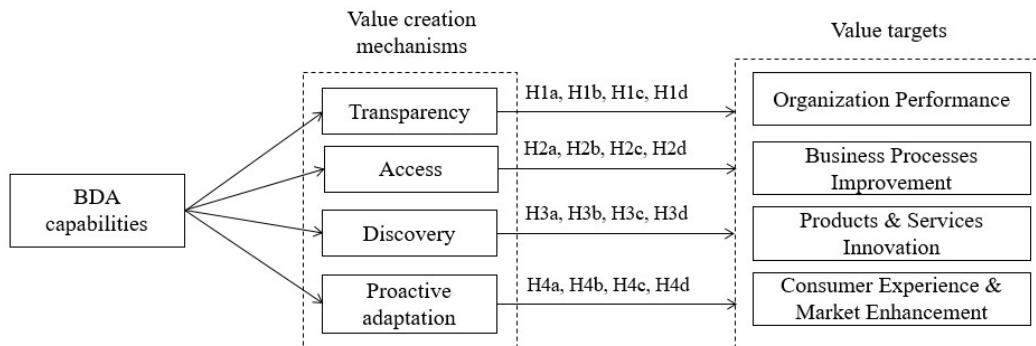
Value creation mechanisms

Value targets

BDA capabilities

Transparency

Access

Discovery

Proactive adaptation

H1a, H1b, H1c, H1d

H2a, H2b, H2c, H2d

H3a, H3b, H3c, H3d

H4a, H4b, H4c, H4d

Organization Performance

Business Processes Improvement

Products & Services Innovation

Consumer Experience & Market Enhancement